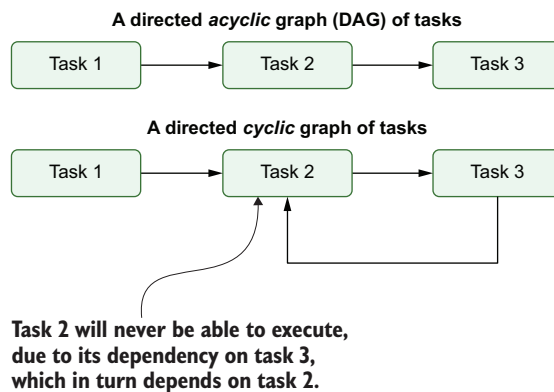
A directed acyclic graph (DAG) of tasks

Task 1

Task 2

Task 3

A directed cyclic graph of tasks

Task 1

Task 2

Task 3

Task 2 will never be able to execute, due to its dependency on task 3, which in turn depends on task 2.